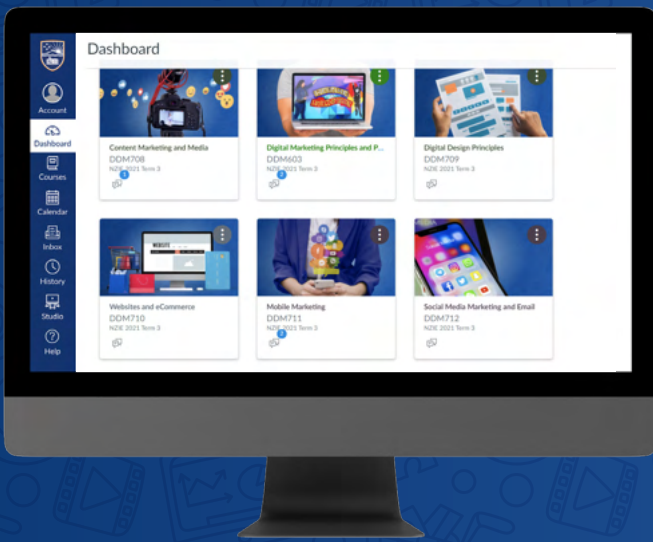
Account
Dashboard
Courses
Calendar
Inbox
History
Studio
Help

Dashboard

Content Marketing and Media
DDM708
NZIE 2021 Term 3

Digital Marketing Principles and P...
DDM603
NZIE 2021 Term 3

Digital Design Principles
DDM709
NZIE 2021 Term 3

Websites and eCommerce
DDM710
NZIE 2021 Term 3

Mobile Marketing
DDM711
NZIE 2021 Term 3

Social Media Marketing and Email
DDM712
NZIE 2021 Term 3